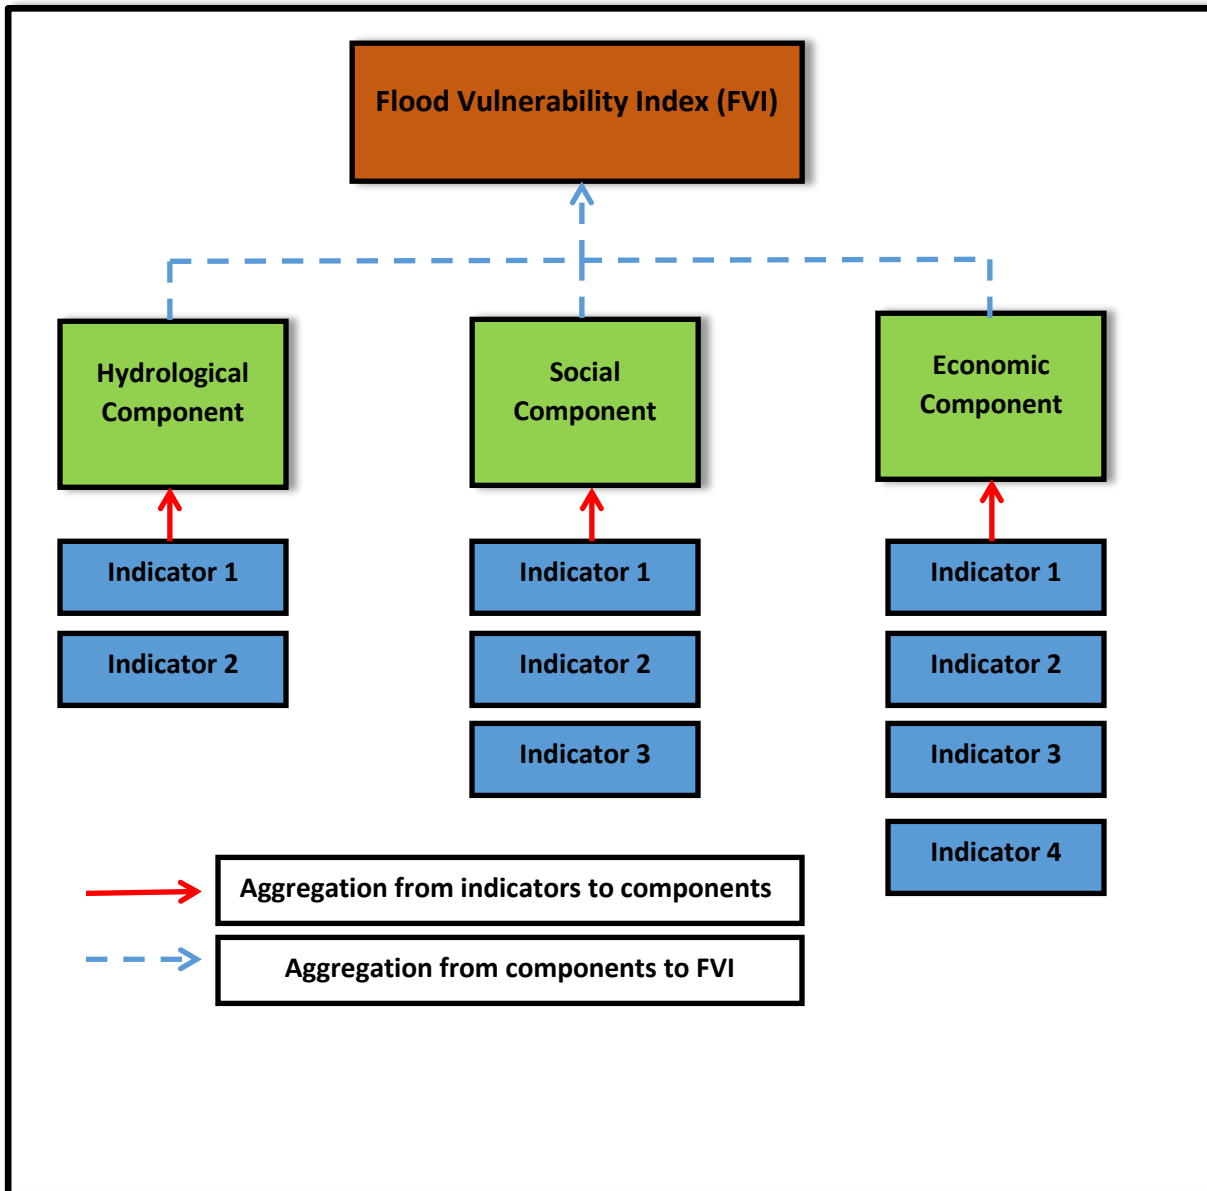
Flood Vulnerability Index (FVI)

Hydrological Component

Social Component

Economic Component

Indicator 1

Indicator 2

Indicator 1

Indicator 2

Indicator 3

Indicator 1

Indicator 2

Indicator 3

Indicator 4

Aggregation from indicators to components

Aggregation from components to FVI